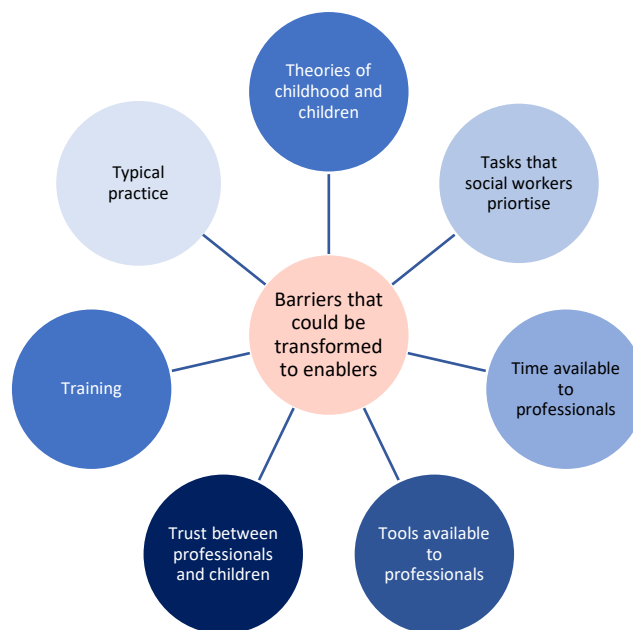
Barriers that could be transformed to enablers

Theories of childhood and children

Tasks that social workers priortise

Time available to professionals

Tools available to professionals

Trust between professionals and children

Training

Typical practice